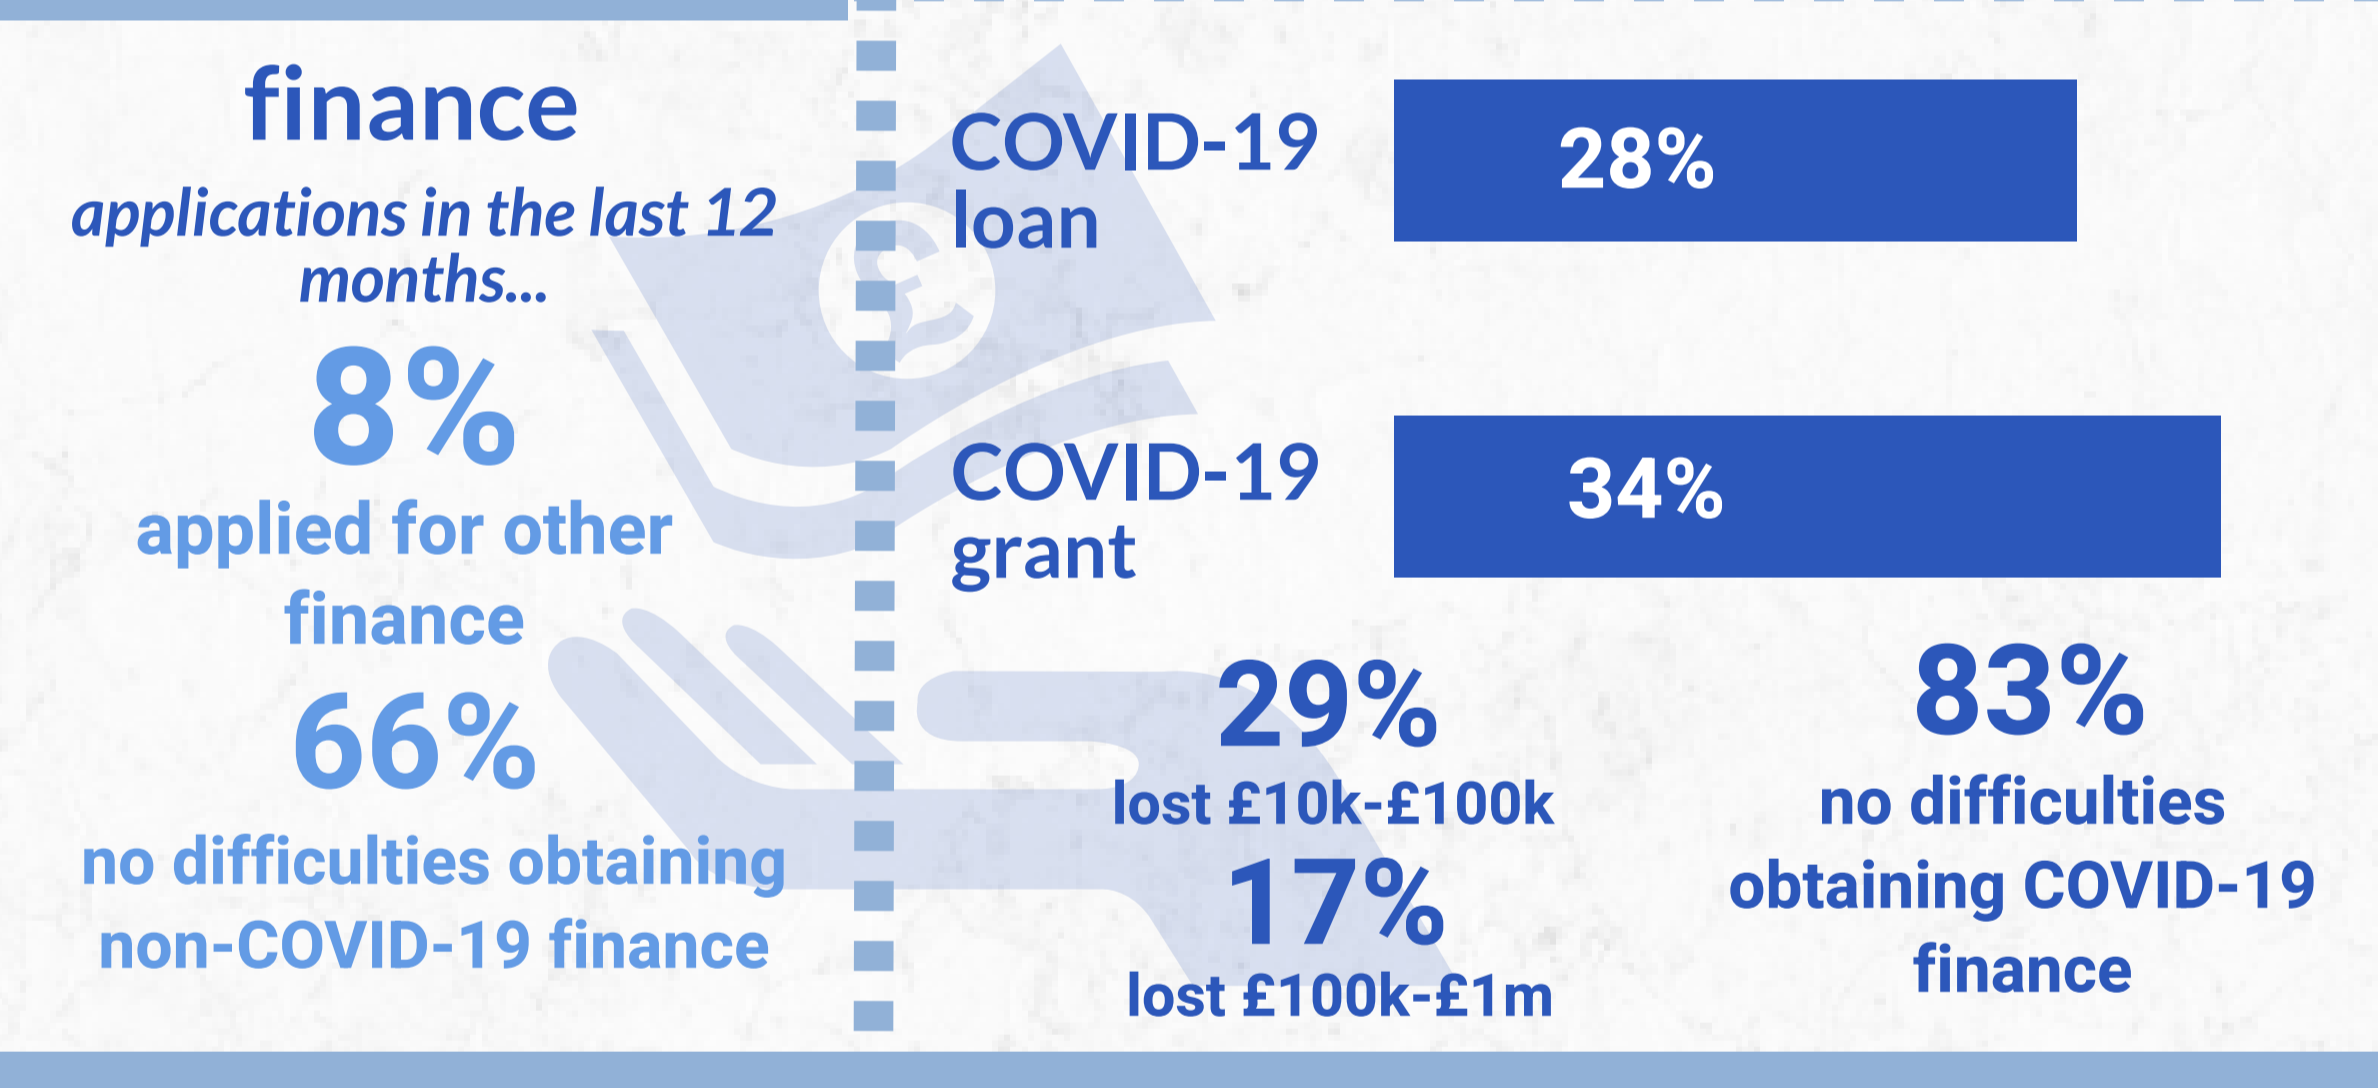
finance

*applications in the last 12 months...*

8%

applied for other finance

66%

no difficulties obtaining non-COVID-19 finance

COVID-19 loan

28%

COVID-19 grant

34%

29%

lost £10k-£100k

17%

lost £100k-£1m

83%

no difficulties obtaining COVID-19 finance